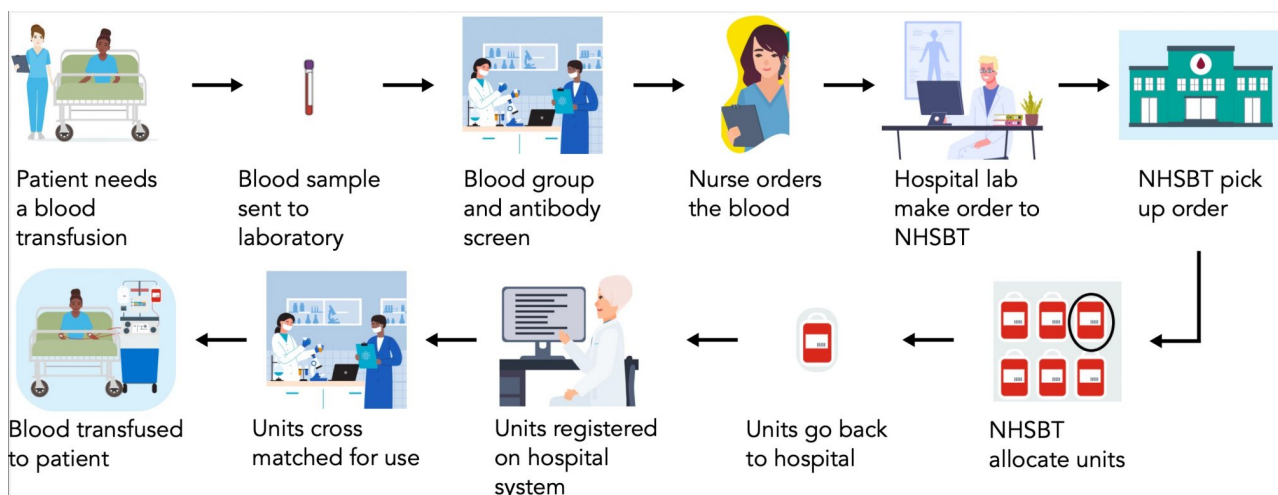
Patient needs a blood transfusion

Blood sample sent to laboratory

Blood group and antibody screen

Nurse orders the blood

Hospital lab make order to NHSBT

NHSBT pick up order

NHSBT allocate units

Units go back to hospital

Units registered on hospital system

Units cross matched for use

Blood transfused to patient